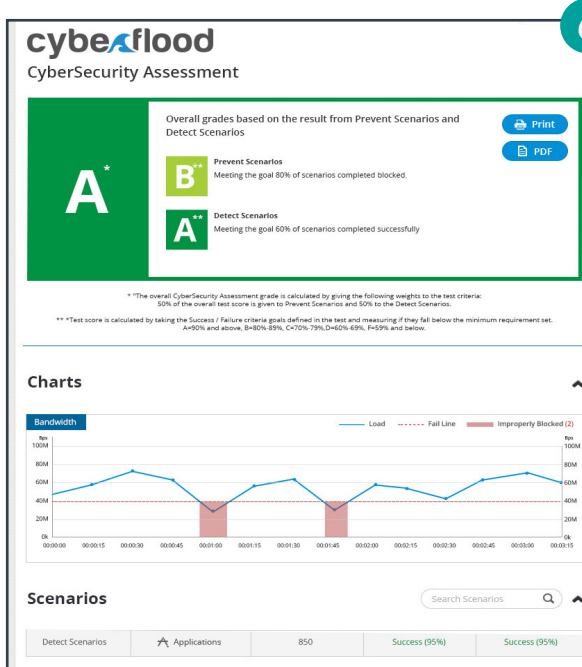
cyberflood
CyberSecurity Assessment

A*

Overall grades based on the result from Prevent Scenarios and Detect Scenarios

Print

PDF

B**
Prevent Scenarios
Meeting the goal 80% of scenarios completed blocked.

A**
Detect Scenarios
Meeting the goal 60% of scenarios completed successfully

* "The overall CyberSecurity Assessment grade is calculated by giving the following weights to the test criteria: 50% of the overall test score is given to Prevent Scenarios and 50% to the Detect Scenarios.

** "Test score is calculated by taking the Success / Failure criteria goals defined in the test and measuring if they fall below the minimum requirement set. A=90% and above, B=80%-89%, C=70%-79%, D=60%-69%, F=59% and below.

Charts

Bandwidth

Load
Fail Line
Improperly Blocked (2)

Bps
100M
80M
60M
40M
20M
0k

Bps
100M
80M
60M
40M
20M
0k

00:00:00 00:00:15 00:00:30 00:00:45 00:01:00 00:01:15 00:01:30 00:01:45 00:02:00 00:02:15 00:02:30 00:02:45 00:03:00 00:03:15

Scenarios

Search Scenarios

| Detect Scenarios | Applications | 850 | Success (95%) | Success (95%) |